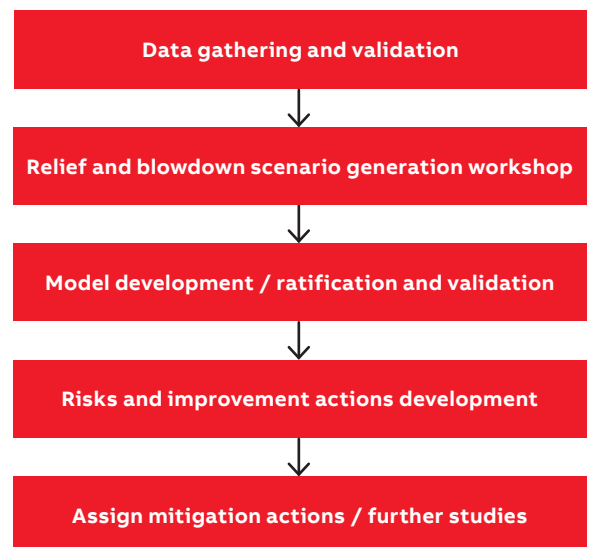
Data gathering and validation

Relief and blowdown scenario generation workshop

Model development / ratification and validation

Risks and improvement actions development

Assign mitigation actions / further studies